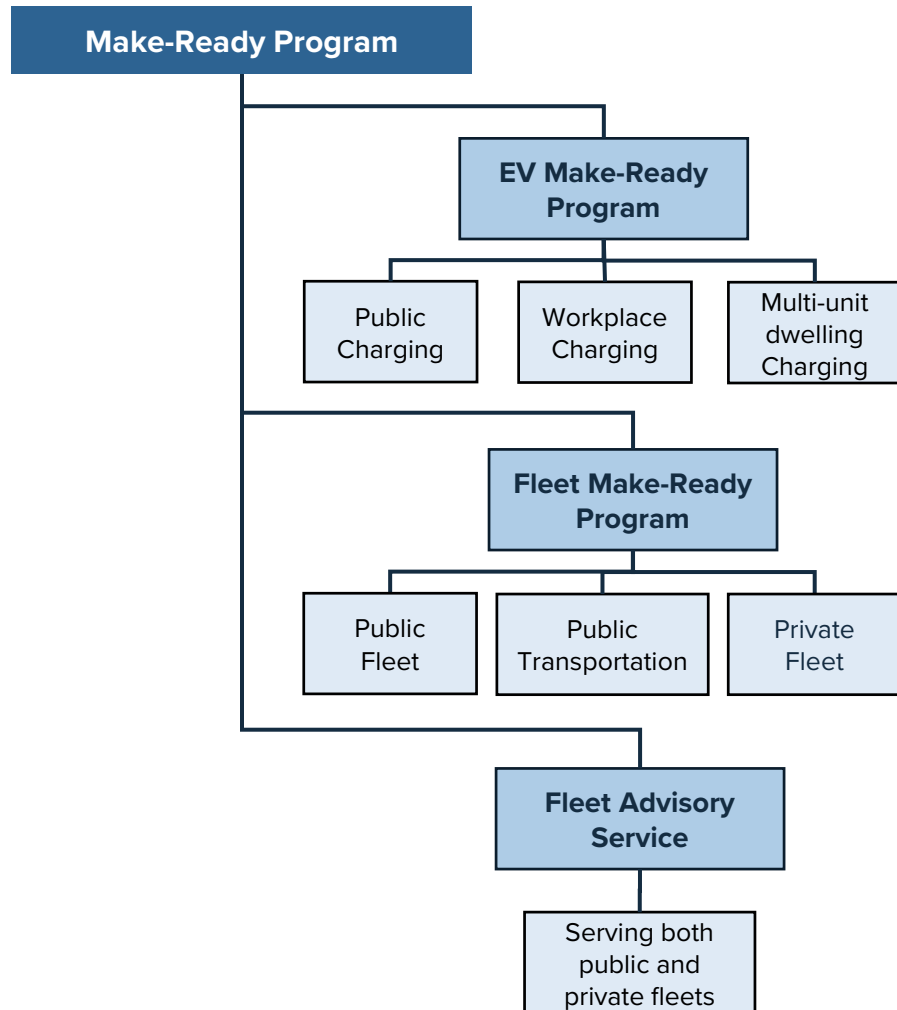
Make-Ready Program

EV Make-Ready Program

Public Charging

Workplace Charging

Multi-unit dwelling Charging

Fleet Make-Ready Program

Public Fleet

Public Transportation

Private Fleet

Fleet Advisory Service

Serving both public and private fleets